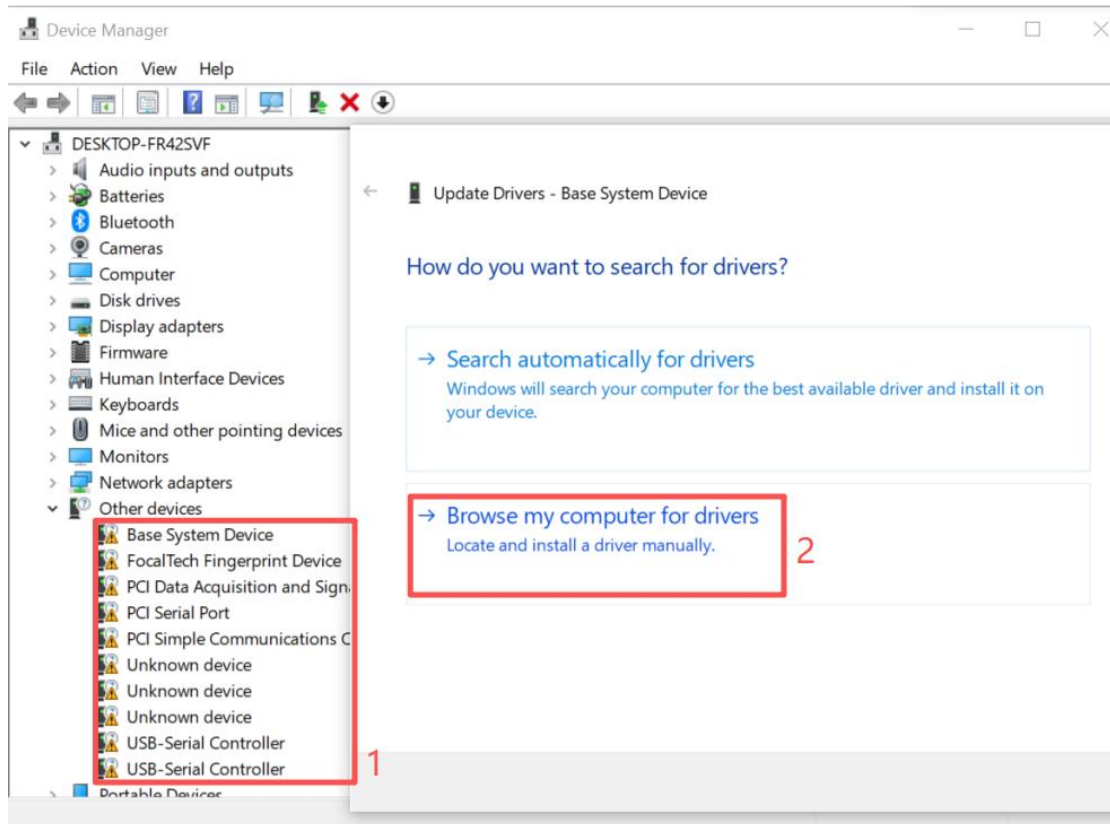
Device Manager

File Action View Help

DESKTOP-FR42SVF
Audio inputs and outputs
Batteries
Bluetooth
Cameras
Computer
Disk drives
Display adapters
Firmware
Human Interface Devices
Keyboards
Mice and other pointing devices
Monitors
Network adapters
Other devices
Base System Device
FocalTech Fingerprint Device
PCI Data Acquisition and Signa
PCI Serial Port
PCI Simple Communications C
Unknown device
Unknown device
Unknown device
USB-Serial Controller
USB-Serial Controller
Portable Devices

1

Update Drivers - Base System Device

How do you want to search for drivers?

→ Search automatically for drivers
Windows will search your computer for the best available driver and install it on your device.

→ Browse my computer for drivers
Locate and install a driver manually.

2